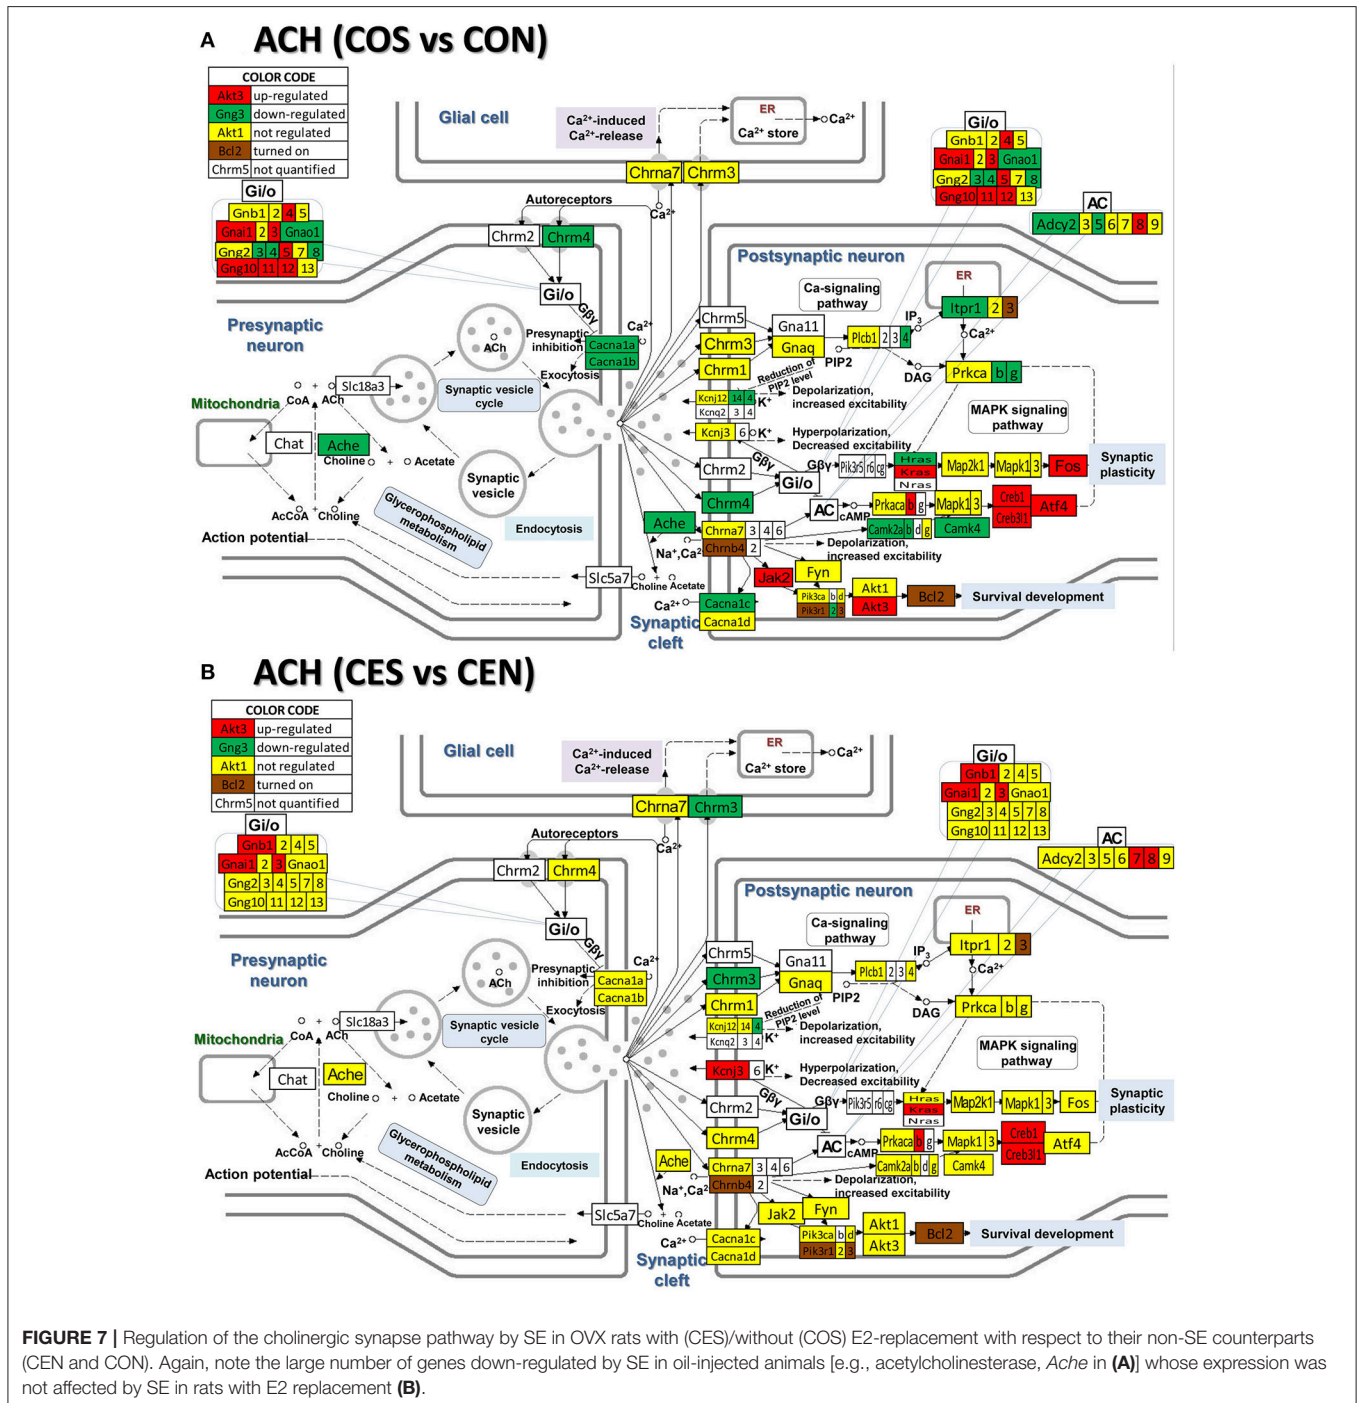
A ACH (COS vs CON)

| COLOR CODE | |
|---|---|
| Akt3 | up-regulated |
| Gng3 | down-regulated |
| Akt1 | not regulated |
| Bcl2 | turned on |
| Chrm5 | not quantified |

Glial cell
$Ca^{2+}$-induced $Ca^{2+}$-release
ER
$Ca^{2+}$ store
$Ca^{2+}$
Chrna7 Chrm3
Gi/o
Gnb1 2 4 5
Gnai1 2 3 Gnao1
Gng2 3 4 5 7 8
Gng10 11 12 13
AC
Adcy2 3 5 6 7 8 9
Autoreceptors
$Ca^{2+}$
Gi/o
Gnb1 2 4 5
Gnai1 2 3 Gnao1
Gng2 3 4 5 7 8
Gng10 11 12 13
Chrm2 Chrm4
Gi/o
Gβγ
Postsynaptic neuron
Ca-signaling pathway
ER
Itpr1 2 3
$IP_3$
$Ca^{2+}$
Presynaptic neuron
ACh
Presynaptic inhibition
$Ca^{2+}$
Cacna1a
Cacna1b
Exocytosis
Chrm5
Gna11
Chrm3
Gnaq
Plcb1 2 3 4
PIP2
DAG
Prkca b g
Chrm1
Reduction of PIP2 level
Kcnj12 14 4
Kcnq2 3 4
$K^+$
Depolarization, increased excitability
MAPK signaling pathway
Mitochondria
CoA
ACh
Slc18a3
Synaptic vesicle cycle
Kcnj3 6
$K^+$
Hyperpolarization, Decreased excitability
Chat
Ache
Choline
Acetate
Chrm2
Gβγ
Gβγ
Pik3r5 r6 cg
Hras
Kras
Nras
Map2k1
Mapk1 3
Fos
Synaptic plasticity
Gi/o
Synaptic vesicle
Chrm4
AC
cAMP
Prkaca b g
Mapk1 3
Creb1
Creb3l1
Atf4
AcCoA
Choline
Glycerophospholipid metabolism
Endocytosis
Camk2a b d g
Camk4
Action potential
Ache
Chrna7 3 4 6
Chrnb4 2
$Na^+, Ca^{2+}$
Depolarization, increased excitability
Slc5a7
Choline Acetate
Jak2
Fyn
Akt1
Pik3ca b d
Pik3r1 2 3
Akt3
Bcl2
Survival development
$Ca^{2+}$
Cacna1c
Cacna1d
Synaptic cleft

B ACH (CES vs CEN)

| COLOR CODE | |
|---|---|
| Akt3 | up-regulated |
| Gng3 | down-regulated |
| Akt1 | not regulated |
| Bcl2 | turned on |
| Chrm5 | not quantified |

Glial cell
$Ca^{2+}$-induced $Ca^{2+}$-release
ER
$Ca^{2+}$ store
$Ca^{2+}$
Chrna7 Chrm3
Gi/o
Gnb1 2 4 5
Gnai1 2 3 Gnao1
Gng2 3 4 5 7 8
Gng10 11 12 13
AC
Adcy2 3 5 6 7 8 9
Autoreceptors
$Ca^{2+}$
Gi/o
Gnb1 2 4 5
Gnai1 2 3 Gnao1
Gng2 3 4 5 7 8
Gng10 11 12 13
Chrm2 Chrm4
Gi/o
Gβγ
Postsynaptic neuron
Ca-signaling pathway
ER
Itpr1 2 3
$IP_3$
$Ca^{2+}$
Presynaptic neuron
ACh
Presynaptic inhibition
$Ca^{2+}$
Cacna1a
Cacna1b
Exocytosis
Chrm5
Gna11
Chrm3
Gnaq
Plcb1 2 3 4
PIP2
DAG
Prkca b g
Chrm1
Reduction of PIP2 level
Kcnj12 14 4
Kcnq2 3 4
$K^+$
Depolarization, increased excitability
MAPK signaling pathway
Mitochondria
CoA
ACh
Slc18a3
Synaptic vesicle cycle
Kcnj3 6
$K^+$
Hyperpolarization, Decreased excitability
Chat
Ache
Choline
Acetate
Chrm2
Gβγ
Gβγ
Pik3r5 r6 cg
Hras
Kras
Nras
Map2k1
Mapk1 3
Fos
Synaptic plasticity
Gi/o
Synaptic vesicle
Chrm4
AC
cAMP
Prkaca b g
Mapk1 3
Creb1
Creb3l1
Atf4
AcCoA
Choline
Glycerophospholipid metabolism
Endocytosis
Camk2a b d g
Camk4
Action potential
Ache
Chrna7 3 4 6
Chrnb4 2
$Na^+, Ca^{2+}$
Depolarization, increased excitability
Slc5a7
Choline Acetate
Jak2
Fyn
Akt1
Pik3ca b d
Pik3r1 2 3
Akt3
Bcl2
Survival development
$Ca^{2+}$
Cacna1c
Cacna1d
Synaptic cleft

FIGURE 7 | Regulation of the cholinergic synapse pathway by SE in OVX rats with (CES)/without (COS) E2-replacement with respect to their non-SE counterparts (CEN and CON). Again, note the large number of genes down-regulated by SE in oil-injected animals [e.g., acetylcholinesterase, Ache in (A)] whose expression was not affected by SE in rats with E2 replacement (B).